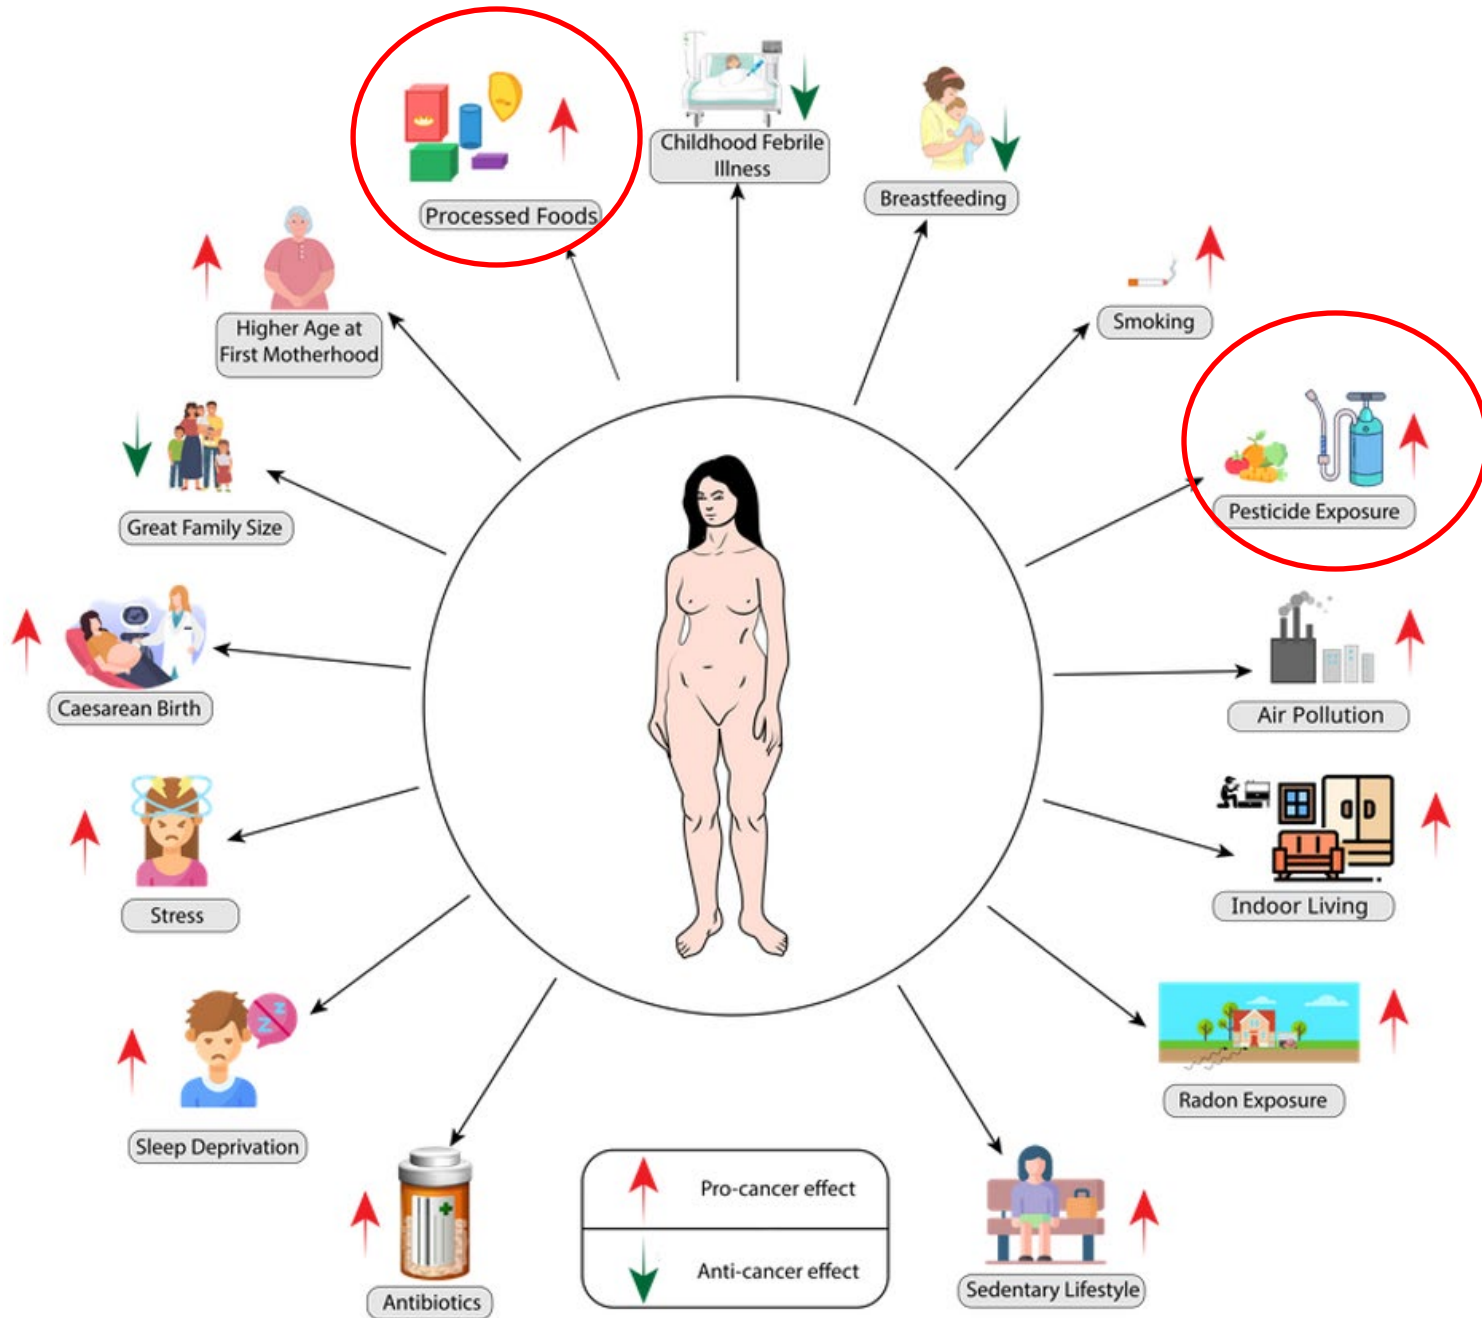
Processed Foods

Childhood Febrile Illness

Breastfeeding

Higher Age at First Motherhood

Smoking

Pesticide Exposure

Great Family Size

Caesarean Birth

Air Pollution

Indoor Living

Stress

Radon Exposure

Sleep Deprivation

Antibiotics

Pro-cancer effect

Anti-cancer effect

Sedentary Lifestyle